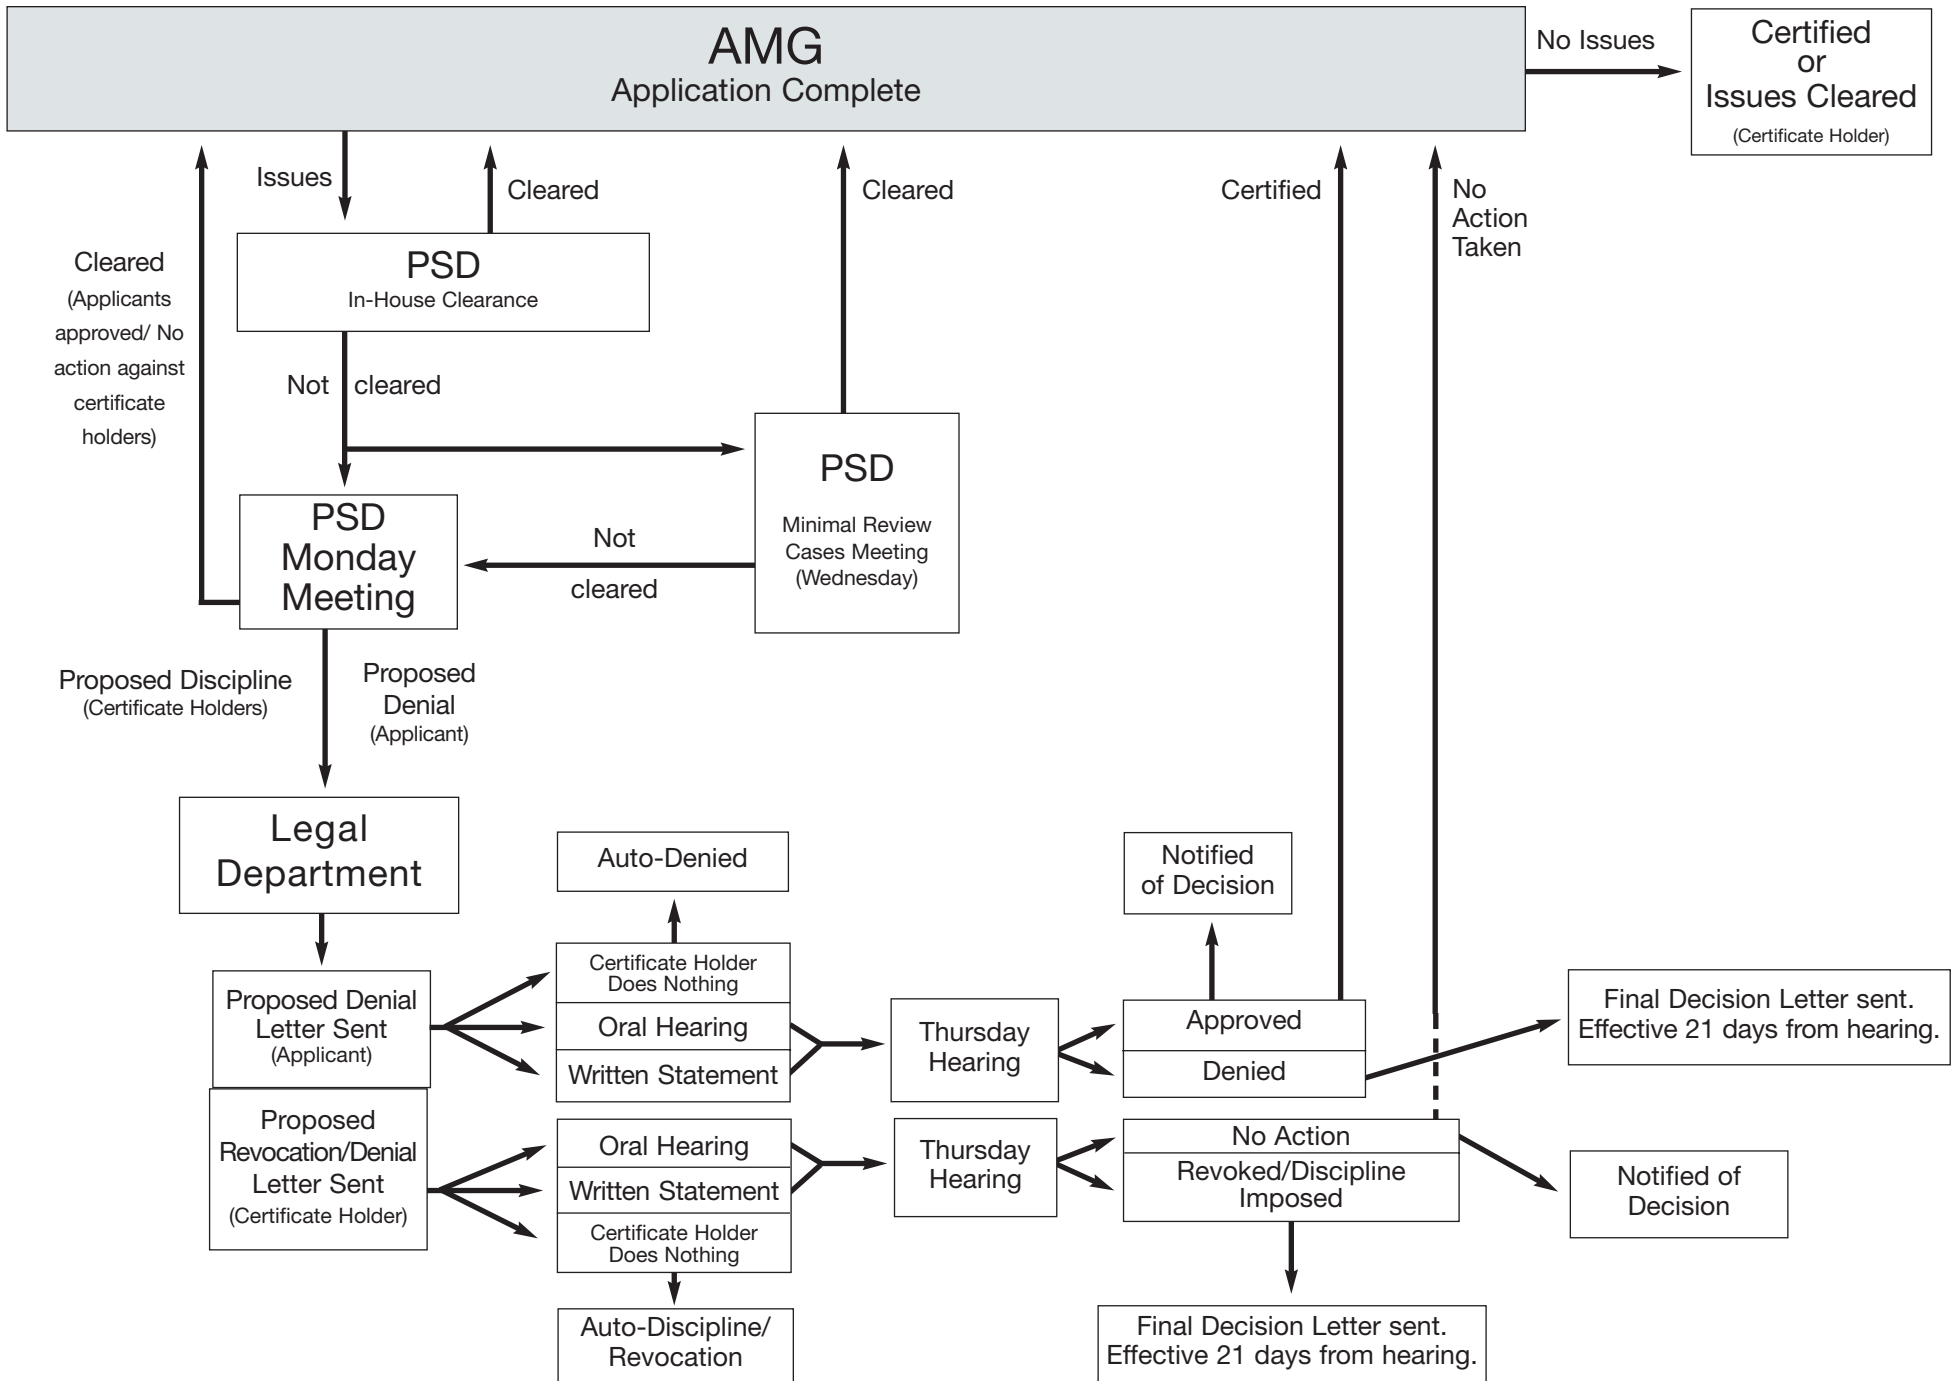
AMG
Application Complete

No Issues

Certified
or
Issues Cleared
(Certificate Holder)

Issues

Cleared

Cleared

Certified

No Action Taken

Cleared
(Applicants approved/ No action against certificate holders)

PSD
In-House Clearance

Not cleared

PSD
Minimal Review Cases Meeting (Wednesday)

PSD Monday Meeting

Not cleared

Proposed Discipline
(Certificate Holders)

Proposed Denial
(Applicant)

Legal Department

Auto-Denied

Notified of Decision

Proposed Denial Letter Sent
(Applicant)

Certificate Holder Does Nothing

Oral Hearing

Written Statement

Thursday Hearing

Approved

Denied

Final Decision Letter sent. Effective 21 days from hearing.

Proposed Revocation/Denial Letter Sent
(Certificate Holder)

Oral Hearing

Written Statement

Certificate Holder Does Nothing

Thursday Hearing

No Action

Revoked/Discipline Imposed

Notified of Decision

Auto-Discipline/ Revocation

Final Decision Letter sent. Effective 21 days from hearing.